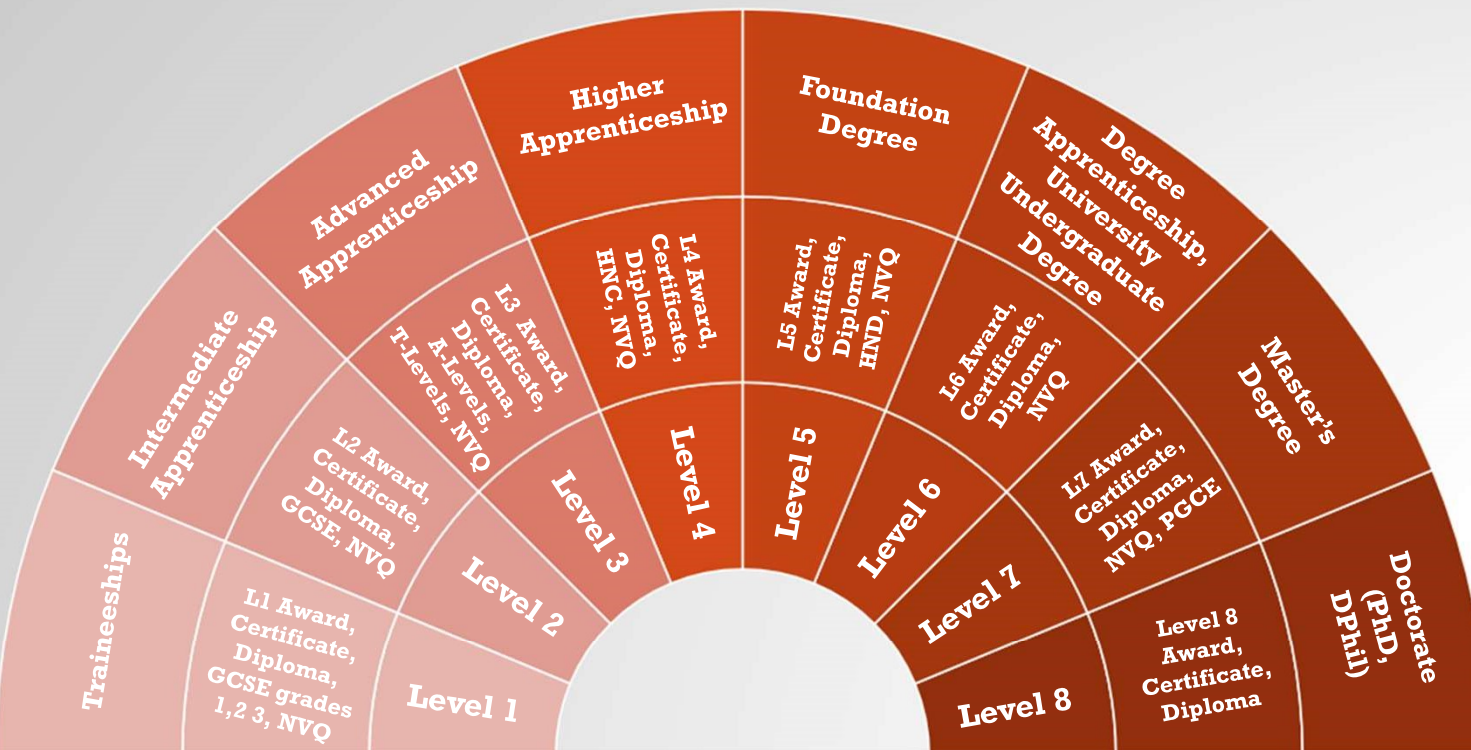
Traineeships

L1 Award, Certificate, Diploma, GCSE grades 1,2 3, NVQ

Level 1

Intermediate Apprenticeship

L2 Award, Certificate, Diploma, GCSE, NVQ

Level 2

Advanced Apprenticeship

L3 Award, Certificate, Diploma, A-Levels, T-Levels, NVQ

Level 3

Higher Apprenticeship

L4 Award, Certificate, Diploma, HNC, NVQ

Level 4

Foundation Degree

L5 Award, Certificate, Diploma, HND, NVQ

Level 5

Degree Apprenticeship, University Undergraduate Degree

L6 Award, Certificate, Diploma, NVQ

Level 6

Master's Degree

L7 Award, Certificate, Diploma, NVQ, PGCE

Level 7

Doctorate (PhD, DPhil)

Level 8 Award, Certificate, Diploma

Level 8